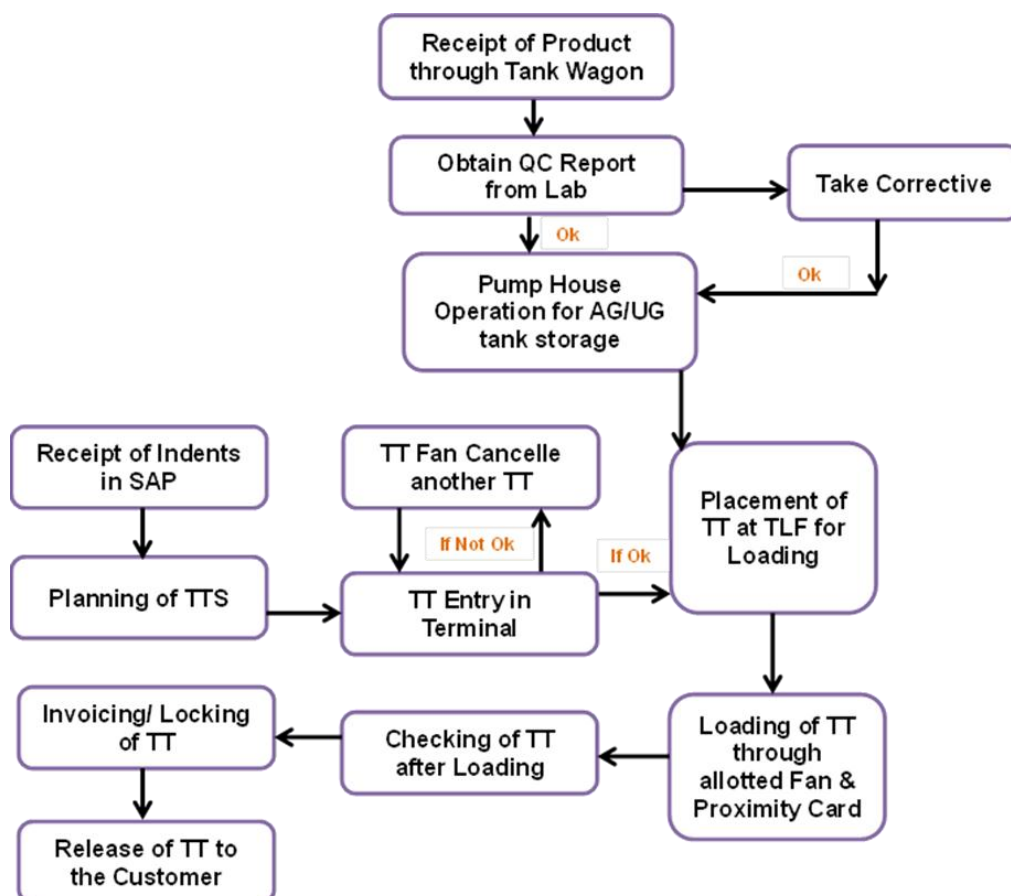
Receipt of Product through Tank Wagon

Obtain QC Report from Lab

Take Corrective

Ok

Ok

Pump House Operation for AG/UG tank storage

Receipt of Indents in SAP

TT Fan Cancelle another TT

Placement of TT at TLF for Loading

If Not Ok

If Ok

Planning of TTS

TT Entry in Terminal

Invoicing/ Locking of TT

Checking of TT after Loading

Loading of TT through allotted Fan & Proximity Card

Release of TT to the Customer